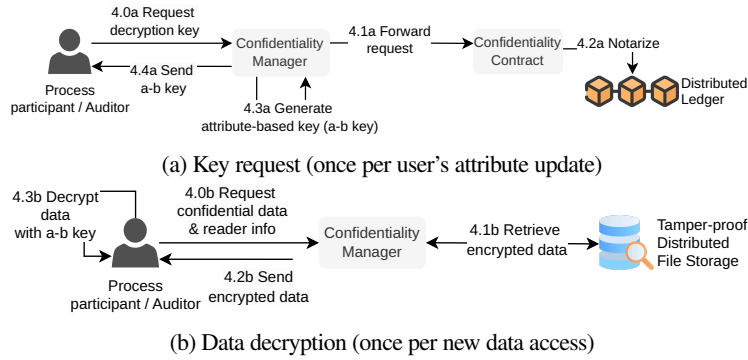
4.0a Request decryption key

4.1a Forward request

Confidentiality Manager

Confidentiality Contract

4.2a Notarize

Process participant / Auditor

4.4a Send a-b key

4.3a Generate attribute-based key (a-b key)

Distributed Ledger

(a) Key request (once per user's attribute update)

4.3b Decrypt data with a-b key

4.0b Request confidential data & reader info

Confidentiality Manager

4.1b Retrieve encrypted data

Tamper-proof Distributed File Storage

Process participant / Auditor

4.2b Send encrypted data

(b) Data decryption (once per new data access)